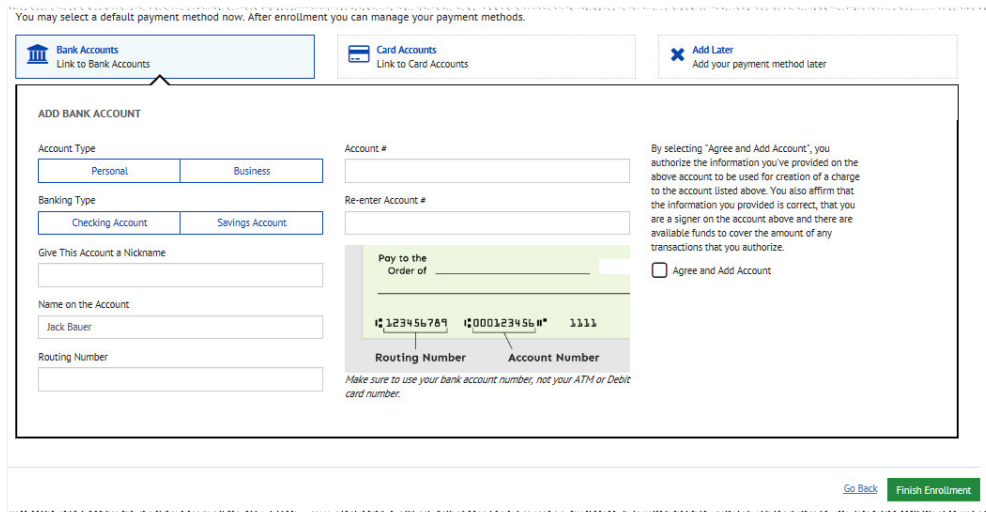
You may select a default payment method now. After enrollment you can manage your payment methods.

Bank Accounts
Link to Bank Accounts

Card Accounts
Link to Card Accounts

Add Later
Add your payment method later

ADD BANK ACCOUNT

Account Type

Personal | Business

Banking Type

Checking Account | Savings Account

Give This Account a Nickname

Name on the Account

Jack Bauer

Routing Number

Account #

Re-enter Account #

Pay to the Order of

⑆123456789 ⑆000123456⑈ 1111

Routing Number

Account Number

Make sure to use your bank account number, not your ATM or Debit card number.

By selecting "Agree and Add Account", you authorize the information you've provided on the above account to be used for creation of a charge to the account listed above. You also affirm that the information you provided is correct, that you are a signer on the account above and there are available funds to cover the amount of any transactions that you authorize.

Agree and Add Account

Go Back

Finish Enrollment